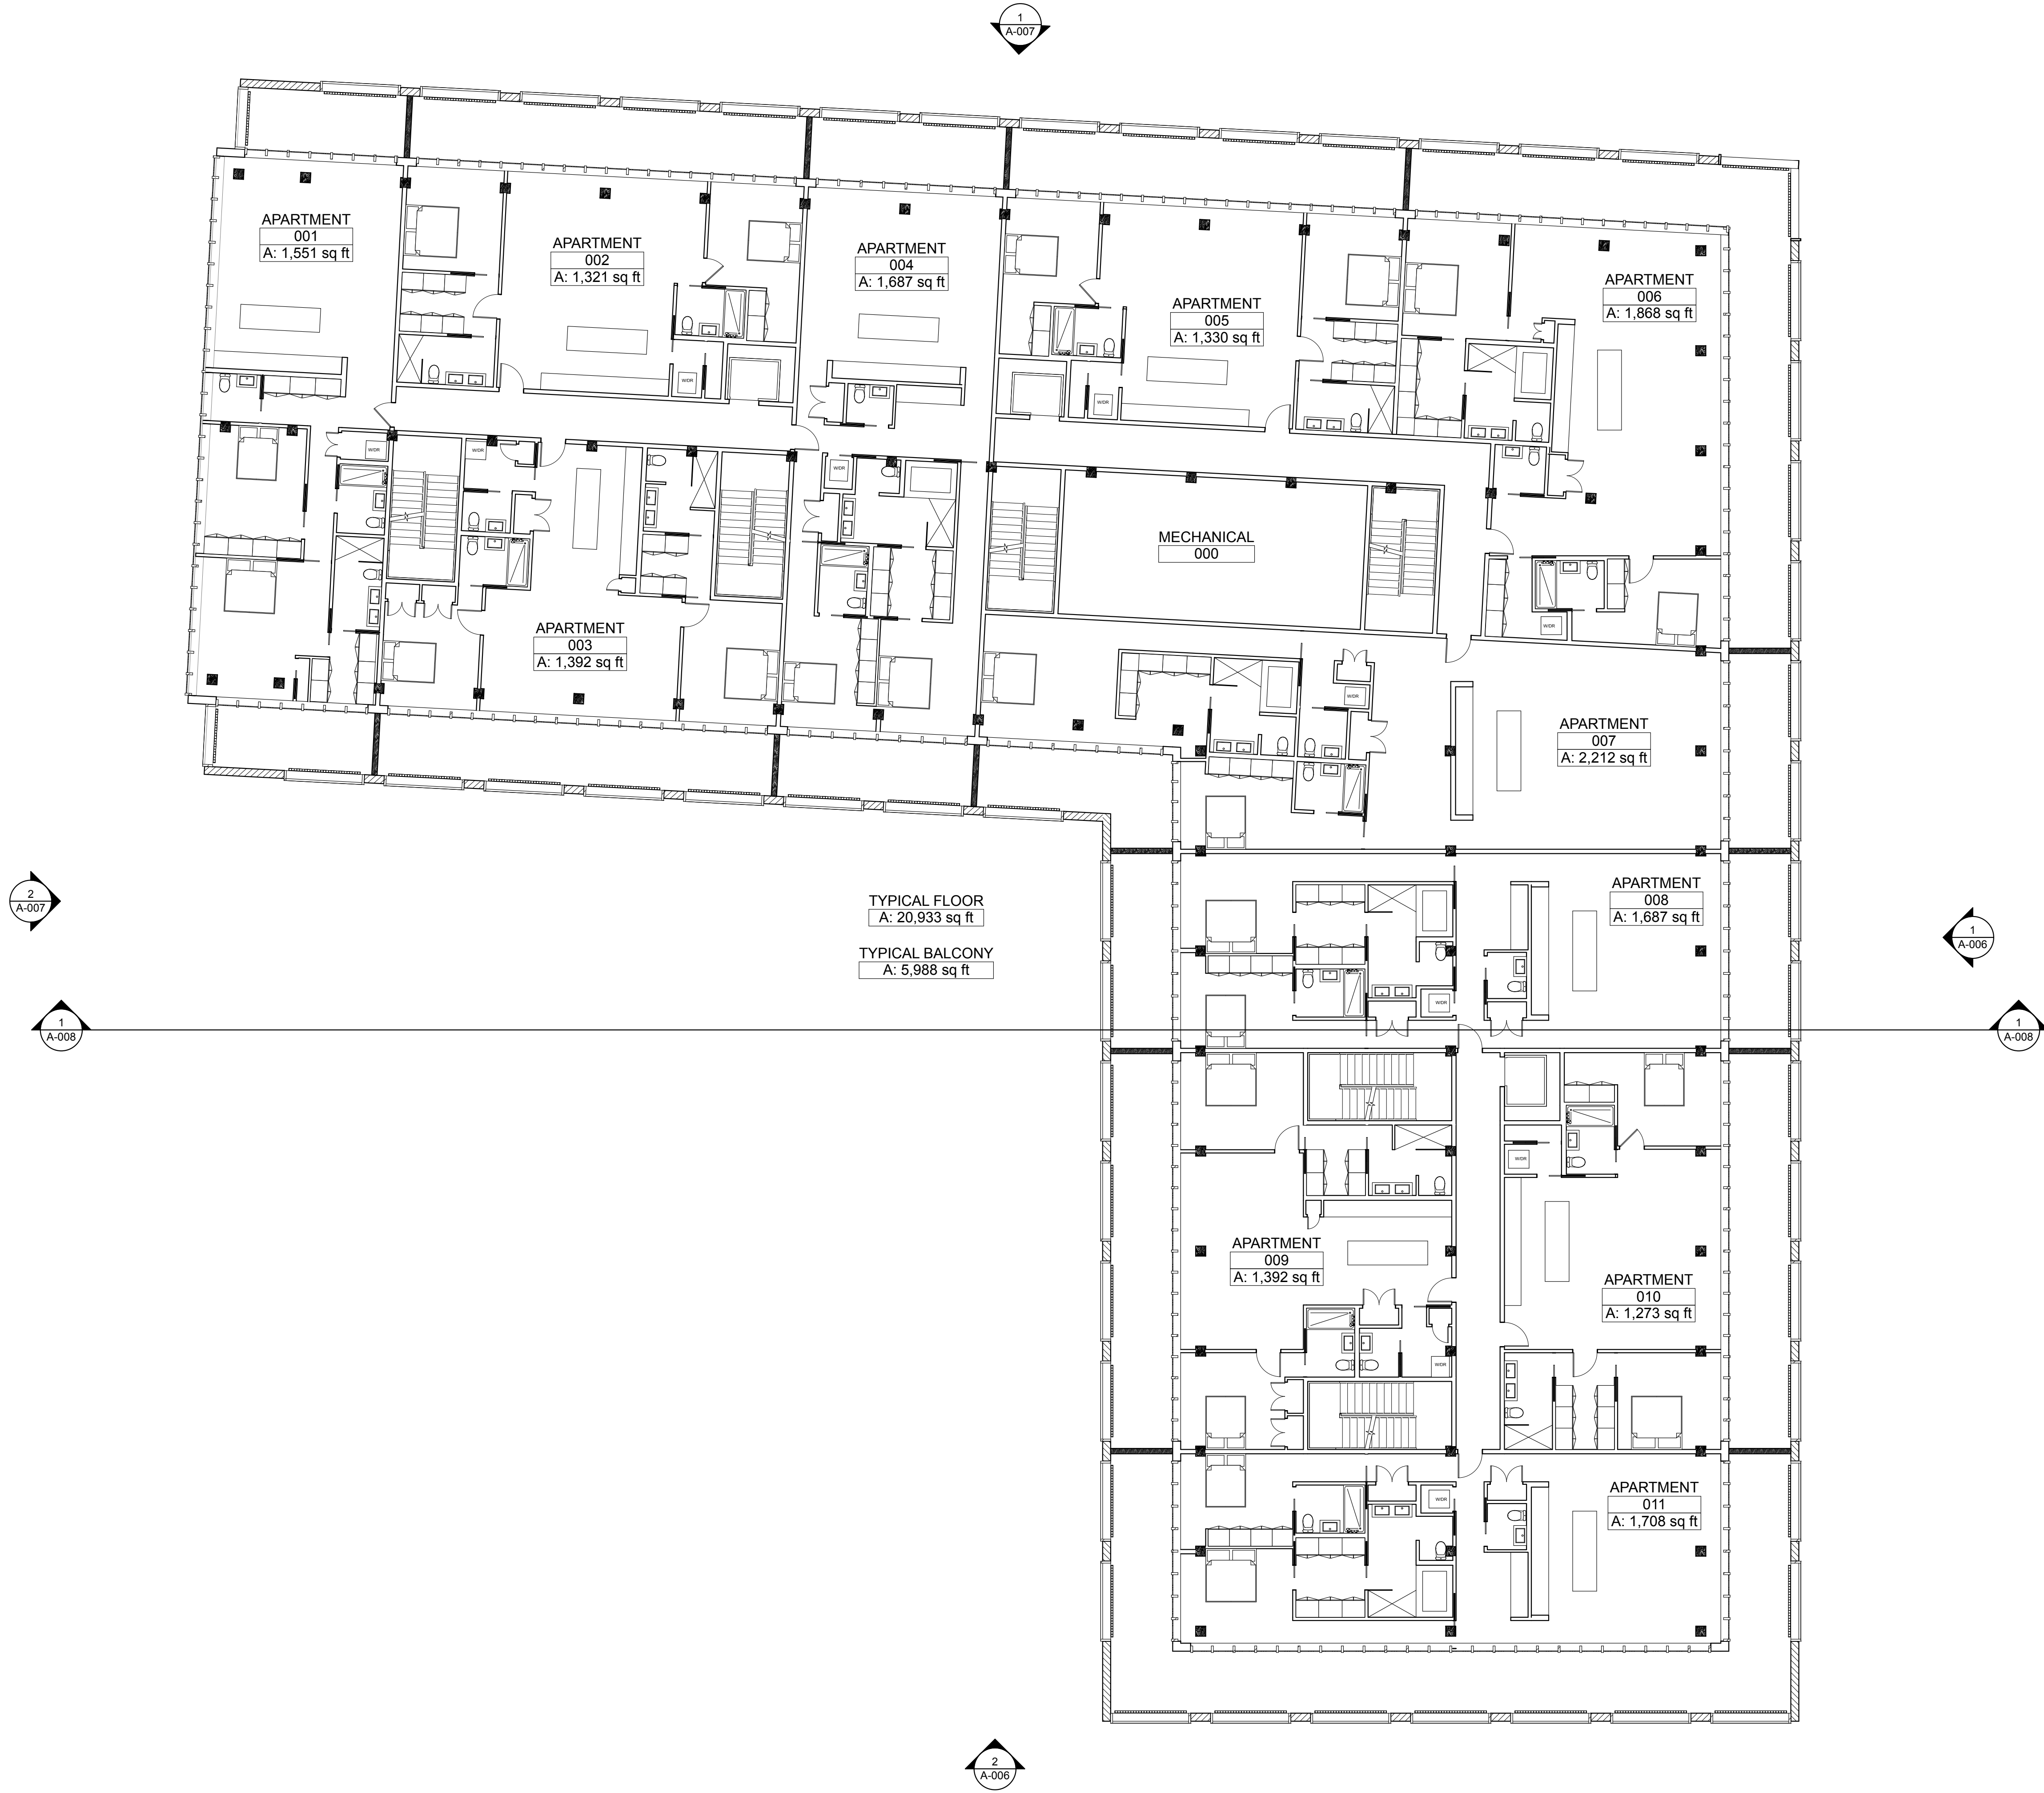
1
A-007

APARTMENT
001
A: 1,551 sq ft

APARTMENT
002
A: 1,321 sq ft

APARTMENT
004
A: 1,687 sq ft

APARTMENT
005
A: 1,330 sq ft

APARTMENT
006
A: 1,868 sq ft

W/DR

W/DR

W/DR

W/DR

W/DR

W/DR

W/DR

MECHANICAL
000

APARTMENT
003
A: 1,392 sq ft

W/DR

APARTMENT
007
A: 2,212 sq ft

2
A-007

TYPICAL FLOOR
A: 20,933 sq ft

TYPICAL BALCONY
A: 5,988 sq ft

APARTMENT
008
A: 1,687 sq ft

1
A-006

W/DR

1
A-008

1
A-008

W/DR

APARTMENT
009
A: 1,392 sq ft

APARTMENT
010
A: 1,273 sq ft

W/DR

W/DR

APARTMENT
011
A: 1,708 sq ft

2
A-006